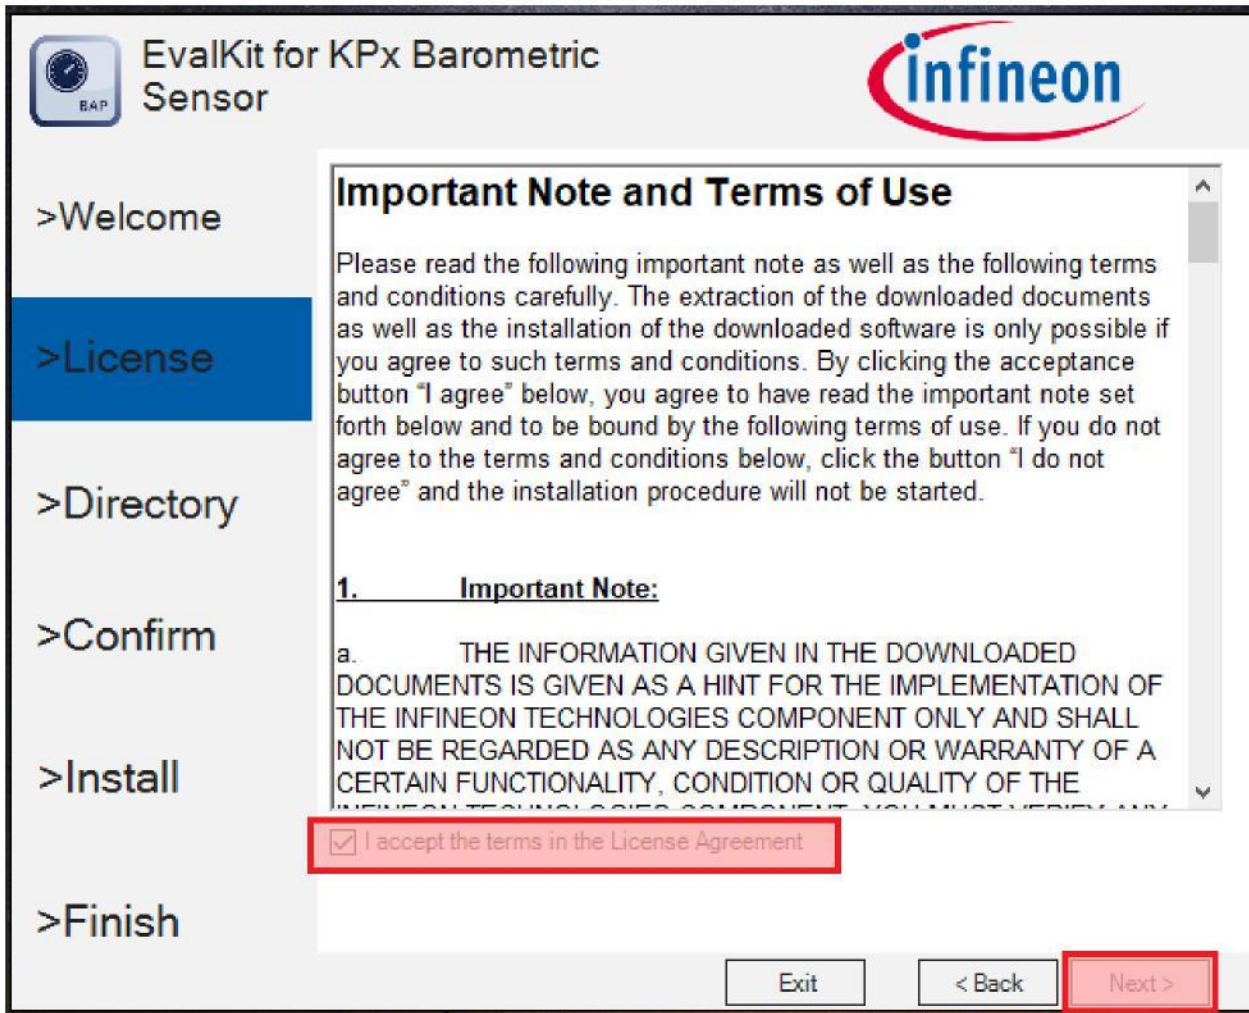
BAP

EvalKit for KPx Barometric Sensor

infineon

>Welcome

>License

>Directory

>Confirm

>Install

>Finish

Important Note and Terms of Use

Please read the following important note as well as the following terms and conditions carefully. The extraction of the downloaded documents as well as the installation of the downloaded software is only possible if you agree to such terms and conditions. By clicking the acceptance button "I agree" below, you agree to have read the important note set forth below and to be bound by the following terms of use. If you do not agree to the terms and conditions below, click the button "I do not agree" and the installation procedure will not be started.

1. Important Note:

a. THE INFORMATION GIVEN IN THE DOWNLOADED DOCUMENTS IS GIVEN AS A HINT FOR THE IMPLEMENTATION OF THE INFINEON TECHNOLOGIES COMPONENT ONLY AND SHALL NOT BE REGARDED AS ANY DESCRIPTION OR WARRANTY OF A CERTAIN FUNCTIONALITY, CONDITION OR QUALITY OF THE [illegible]

I accept the terms in the License Agreement

Exit

< Back

Next >